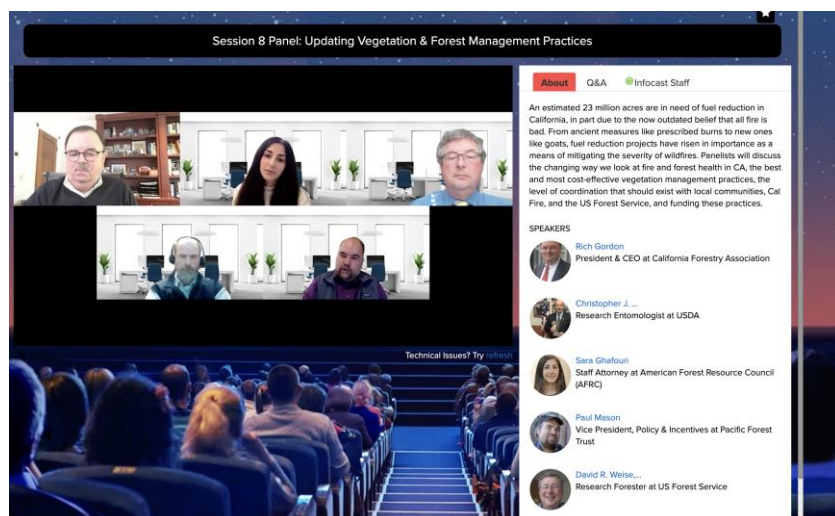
Session 8 Panel: Updating Vegetation & Forest Management Practices

Technical Issues? Try refresh

About | Q&A | Infocast Staff

An estimated 23 million acres are in need of fuel reduction in California, in part due to the now outdated belief that all fire is bad. From ancient measures like prescribed burns to new ones like goats, fuel reduction projects have risen in importance as a means of mitigating the severity of wildfires. Panelists will discuss the changing way we look at fire and forest health in CA, the best and most cost-effective vegetation management practices, the level of coordination that should exist with local communities, Cal Fire, and the US Forest Service, and funding these practices.

SPEAKERS

Rich Gordon
President & CEO at California Forestry Association

Christopher J. ...
Research Entomologist at USDA

Sara Ghafouri
Staff Attorney at American Forest Resource Council (AFRC)

Paul Mason
Vice President, Policy & Incentives at Pacific Forest Trust

David R. Weise,...
Research Forester at US Forest Service